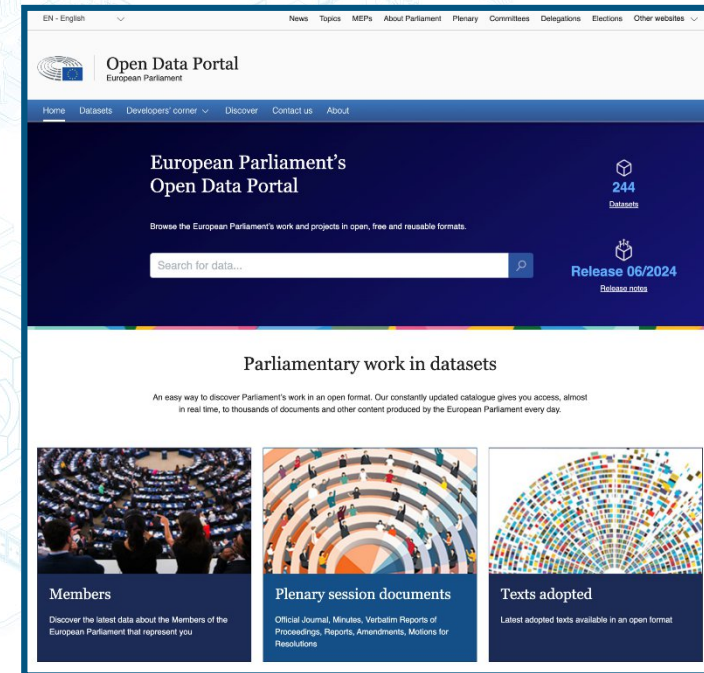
EN - English

News Topics MEPs About Parliament Plenary Committees Delegations Elections Other websites

Open Data Portal
European Parliament

Home Datasets Developers' corner Discover Contact us About

European Parliament's Open Data Portal

Browse the European Parliament's work and projects in open, free and reusable formats.

Search for data...

244
Datasets

Release 06/2024
Release notes

Parliamentary work in datasets

An easy way to discover Parliament's work in an open format. Our constantly updated catalogue gives you access, almost in real time, to thousands of documents and other content produced by the European Parliament every day.

Members
Discover the latest data about the Members of the European Parliament that represent you

Plenary session documents
Official Journal, Minutes, Verbatim Reports of Proceedings, Reports, Amendments, Motions for Resolutions

Texts adopted
Latest adopted texts available in an open format